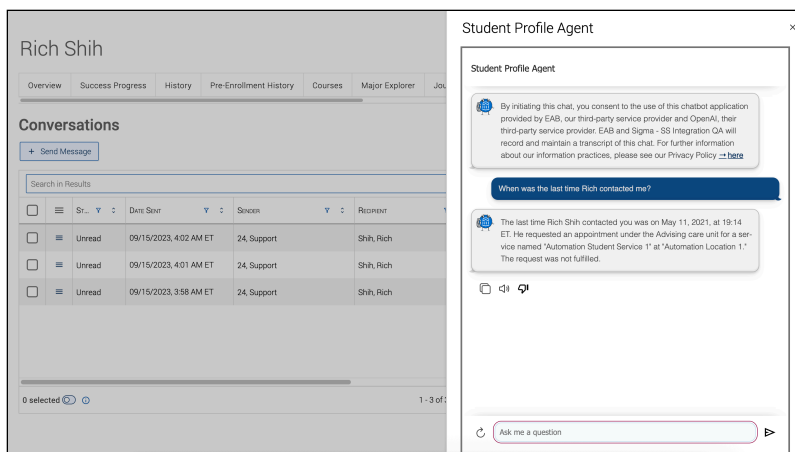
Rich Shih

Overview | Success Progress | History | Pre-Enrollment History | Courses | Major Explorer | Jou

Conversations

+ Send Message

Search in Results

| | | ST... | DATE SENT | SENDER | RECIPIENT |
|---|---|---|---|---|---|
| | | Unread | 09/15/2023, 4:02 AM ET | 24, Support | Shih, Rich |
| | | Unread | 09/15/2023, 4:01 AM ET | 24, Support | Shih, Rich |
| | | Unread | 09/15/2023, 3:58 AM ET | 24, Support | Shih, Rich |

0 selected

1 - 3 of 3

Student Profile Agent

×

Student Profile Agent

By initiating this chat, you consent to the use of this chatbot application provided by EAB, our third-party service provider and OpenAI, their third-party service provider. EAB and Sigma - SS Integration QA will record and maintain a transcript of this chat. For further information about our information practices, please see our Privacy Policy → here

When was the last time Rich contacted me?

The last time Rich Shih contacted you was on May 11, 2021, at 19:14 ET. He requested an appointment under the Advising care unit for a service named "Automation Student Service 1" at "Automation Location 1." The request was not fulfilled.

Ask me a question